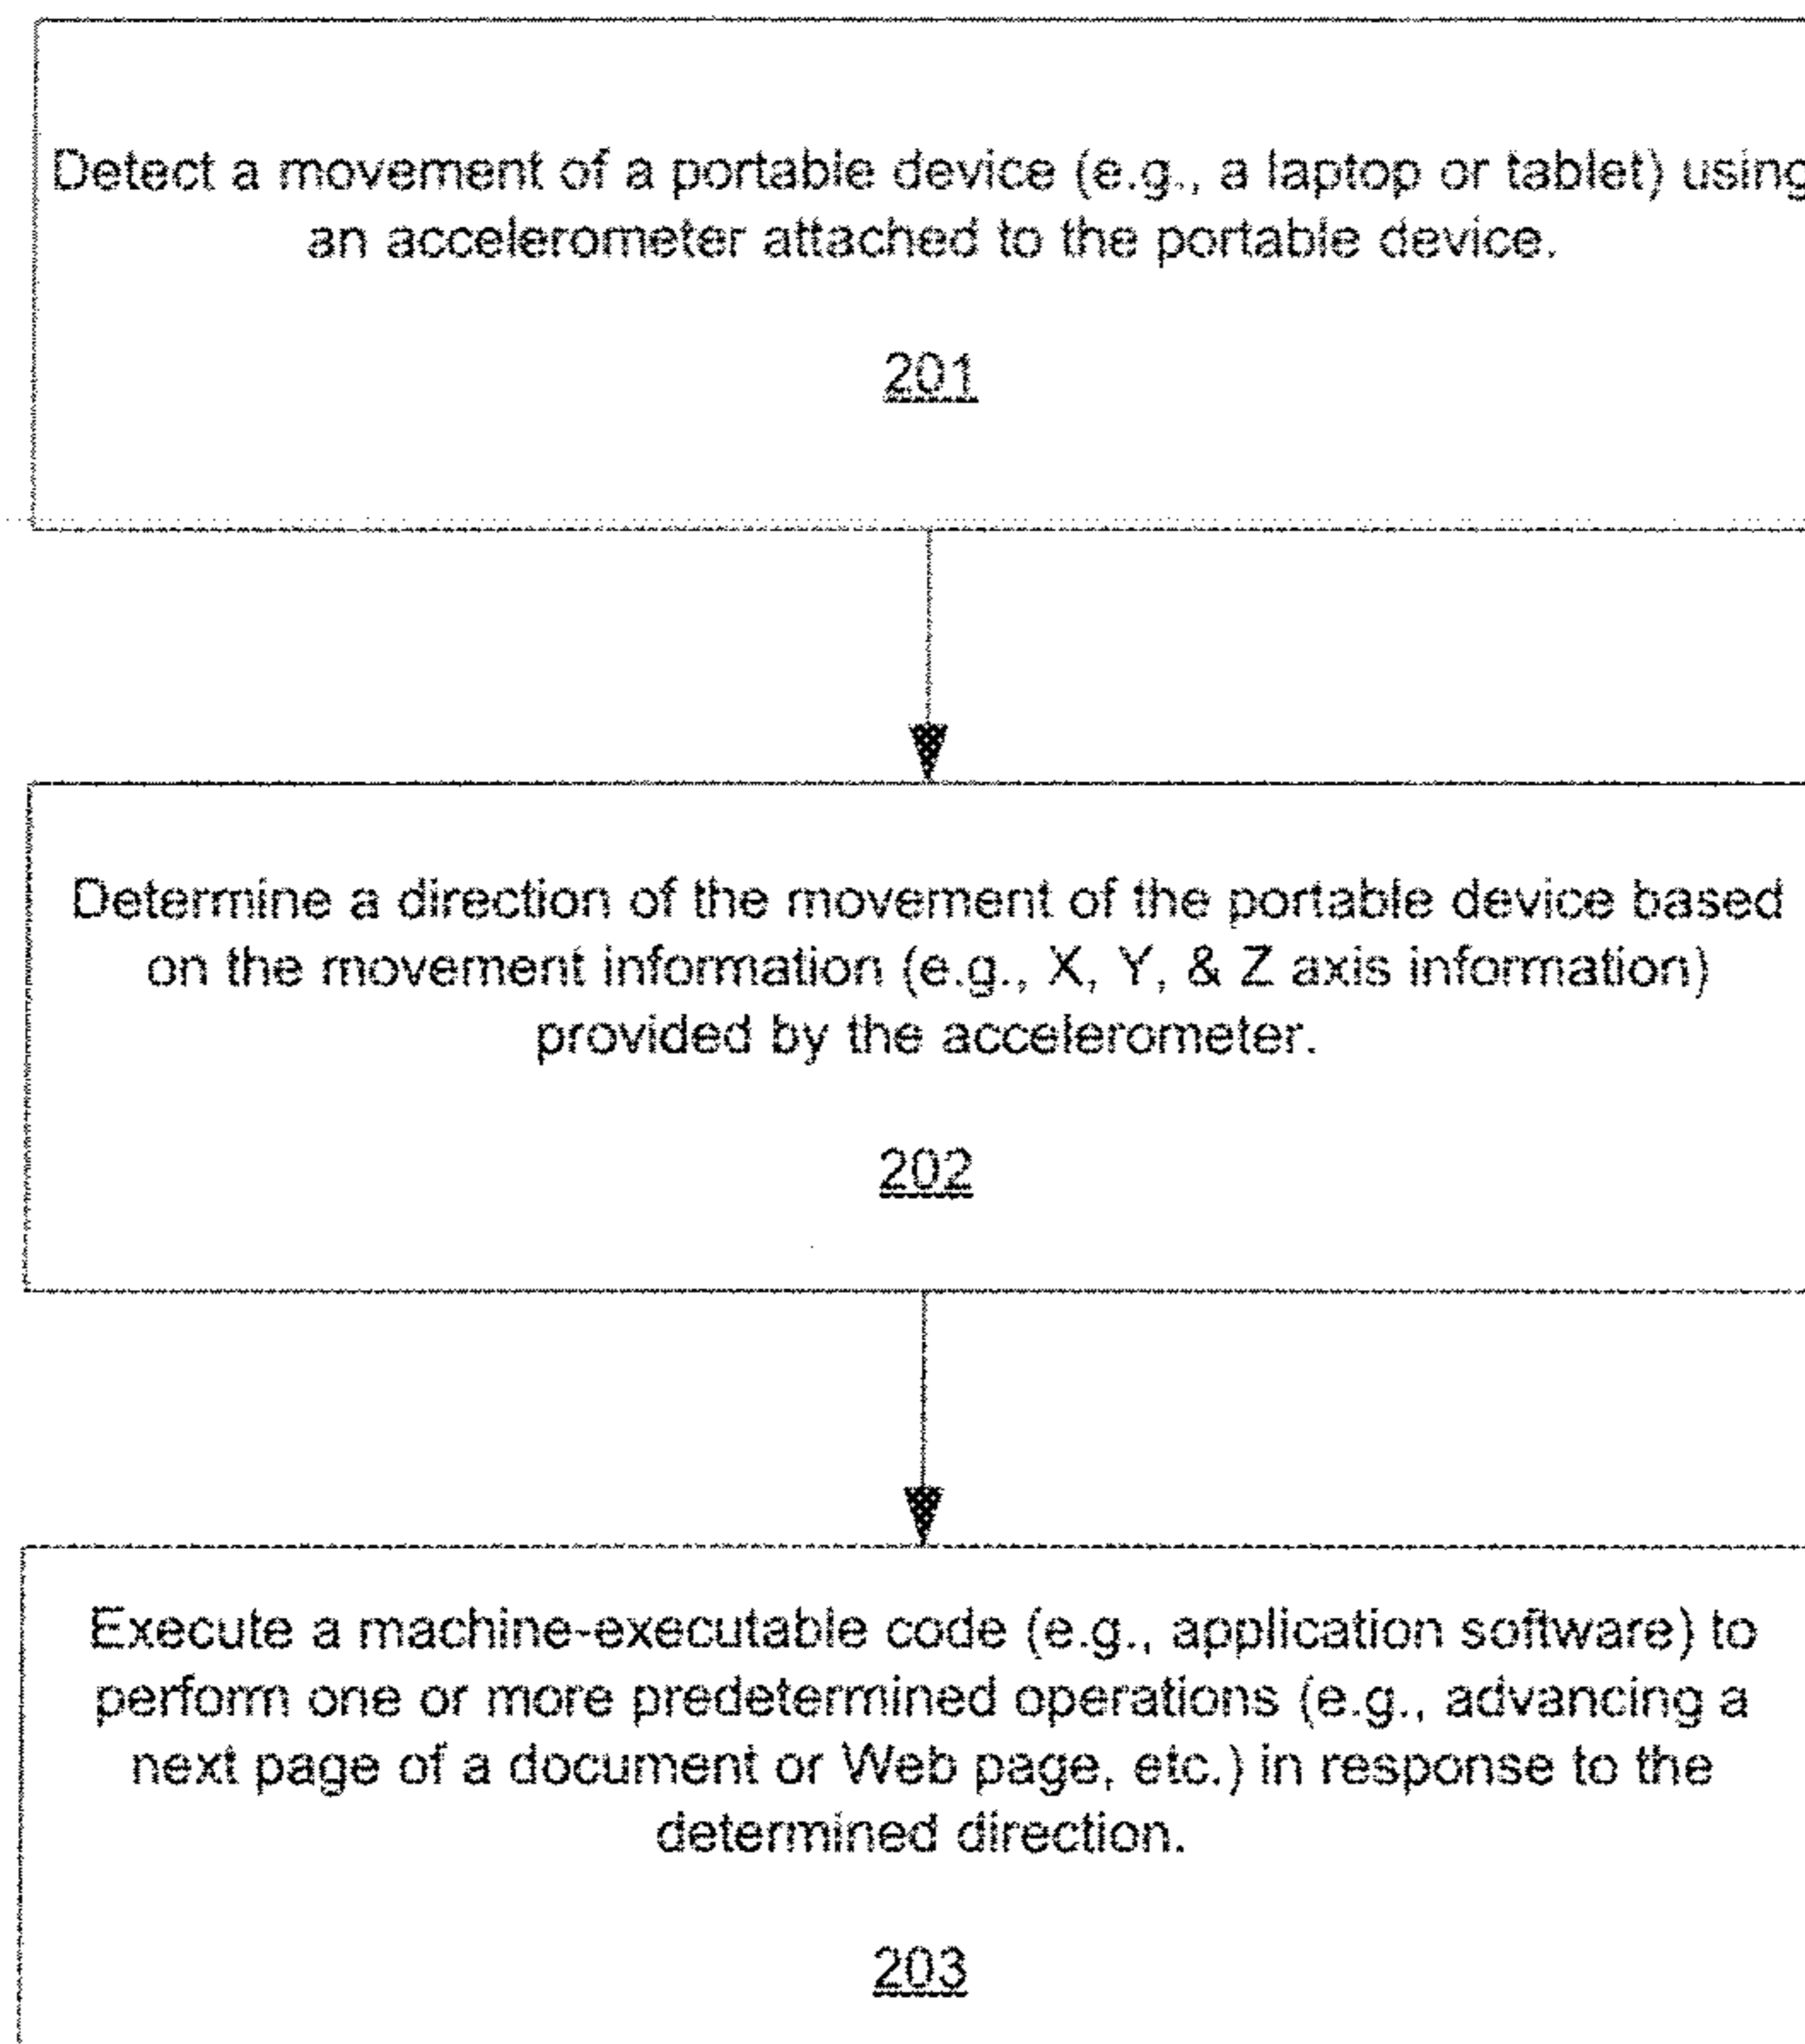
Detect a movement of a portable device (e.g., a laptop or tablet) using an accelerometer attached to the portable device.

201

Determine a direction of the movement of the portable device based on the movement information (e.g., X, Y, & Z axis information) provided by the accelerometer.

202

Execute a machine-executable code (e.g., application software) to perform one or more predetermined operations (e.g., advancing a next page of a document or Web page, etc.) in response to the determined direction.

203